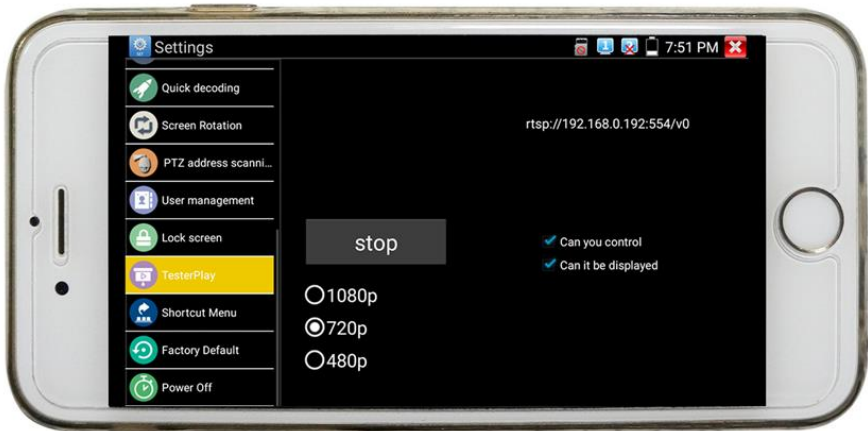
Settings

7:51 PM

Quick decoding

Screen Rotation

PTZ address scanni...

User management

Lock screen

TesterPlay

Shortcut Menu

Factory Default

Power Off

rtsp://192.168.0.192:554/v0

stop

Can you control

Can it be displayed

1080p

720p

480p